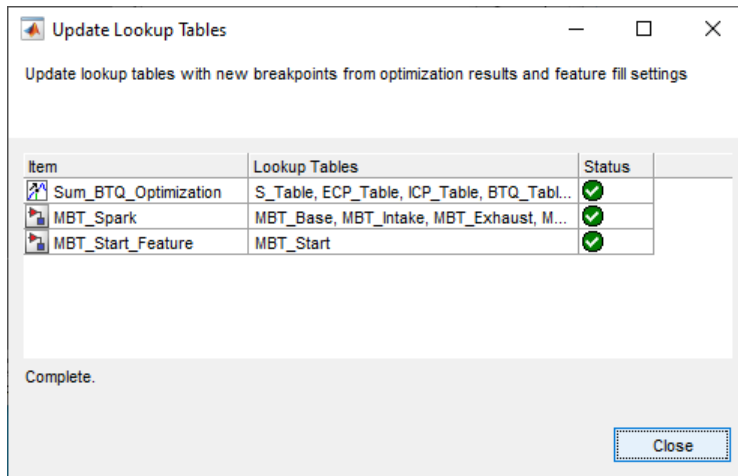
Update Lookup Tables

Update lookup tables with new breakpoints from optimization results and feature fill settings

| Item | Lookup Tables | Status |
|---|---|---|
| Sum_BTQ_Optimization | S_Table, ECP_Table, ICP_Table, BTQ_Tabl... | |
| MBT_Spark | MBT_Base, MBT_Intake, MBT_Exhaust, M... | |
| MBT_Start_Feature | MBT_Start | |

Complete.

Close